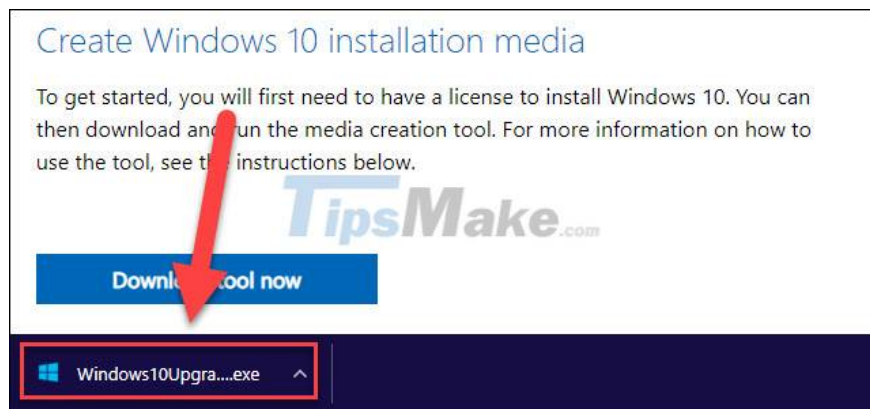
Create Windows 10 installation media

To get started, you will first need to have a license to install Windows 10. You can then download and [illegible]un the media creation tool. For more information on how to use the tool, see t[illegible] instructions below.

TipsMake.com

Downl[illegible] tool now

Windows10Upgra....exe